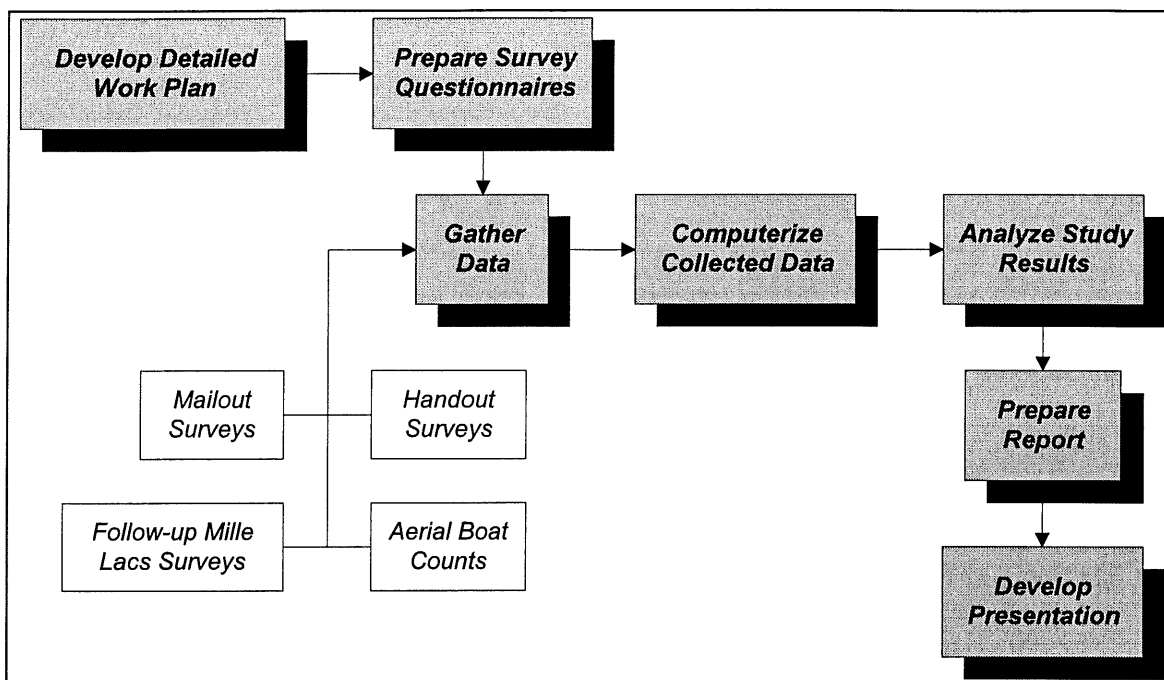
Develop Detailed Work Plan

Prepare Survey Questionnaires

Gather Data

Computerize Collected Data

Analyze Study Results

Mailout Surveys

Handout Surveys

Follow-up Mille Lacs Surveys

Aerial Boat Counts

Prepare Report

Develop Presentation